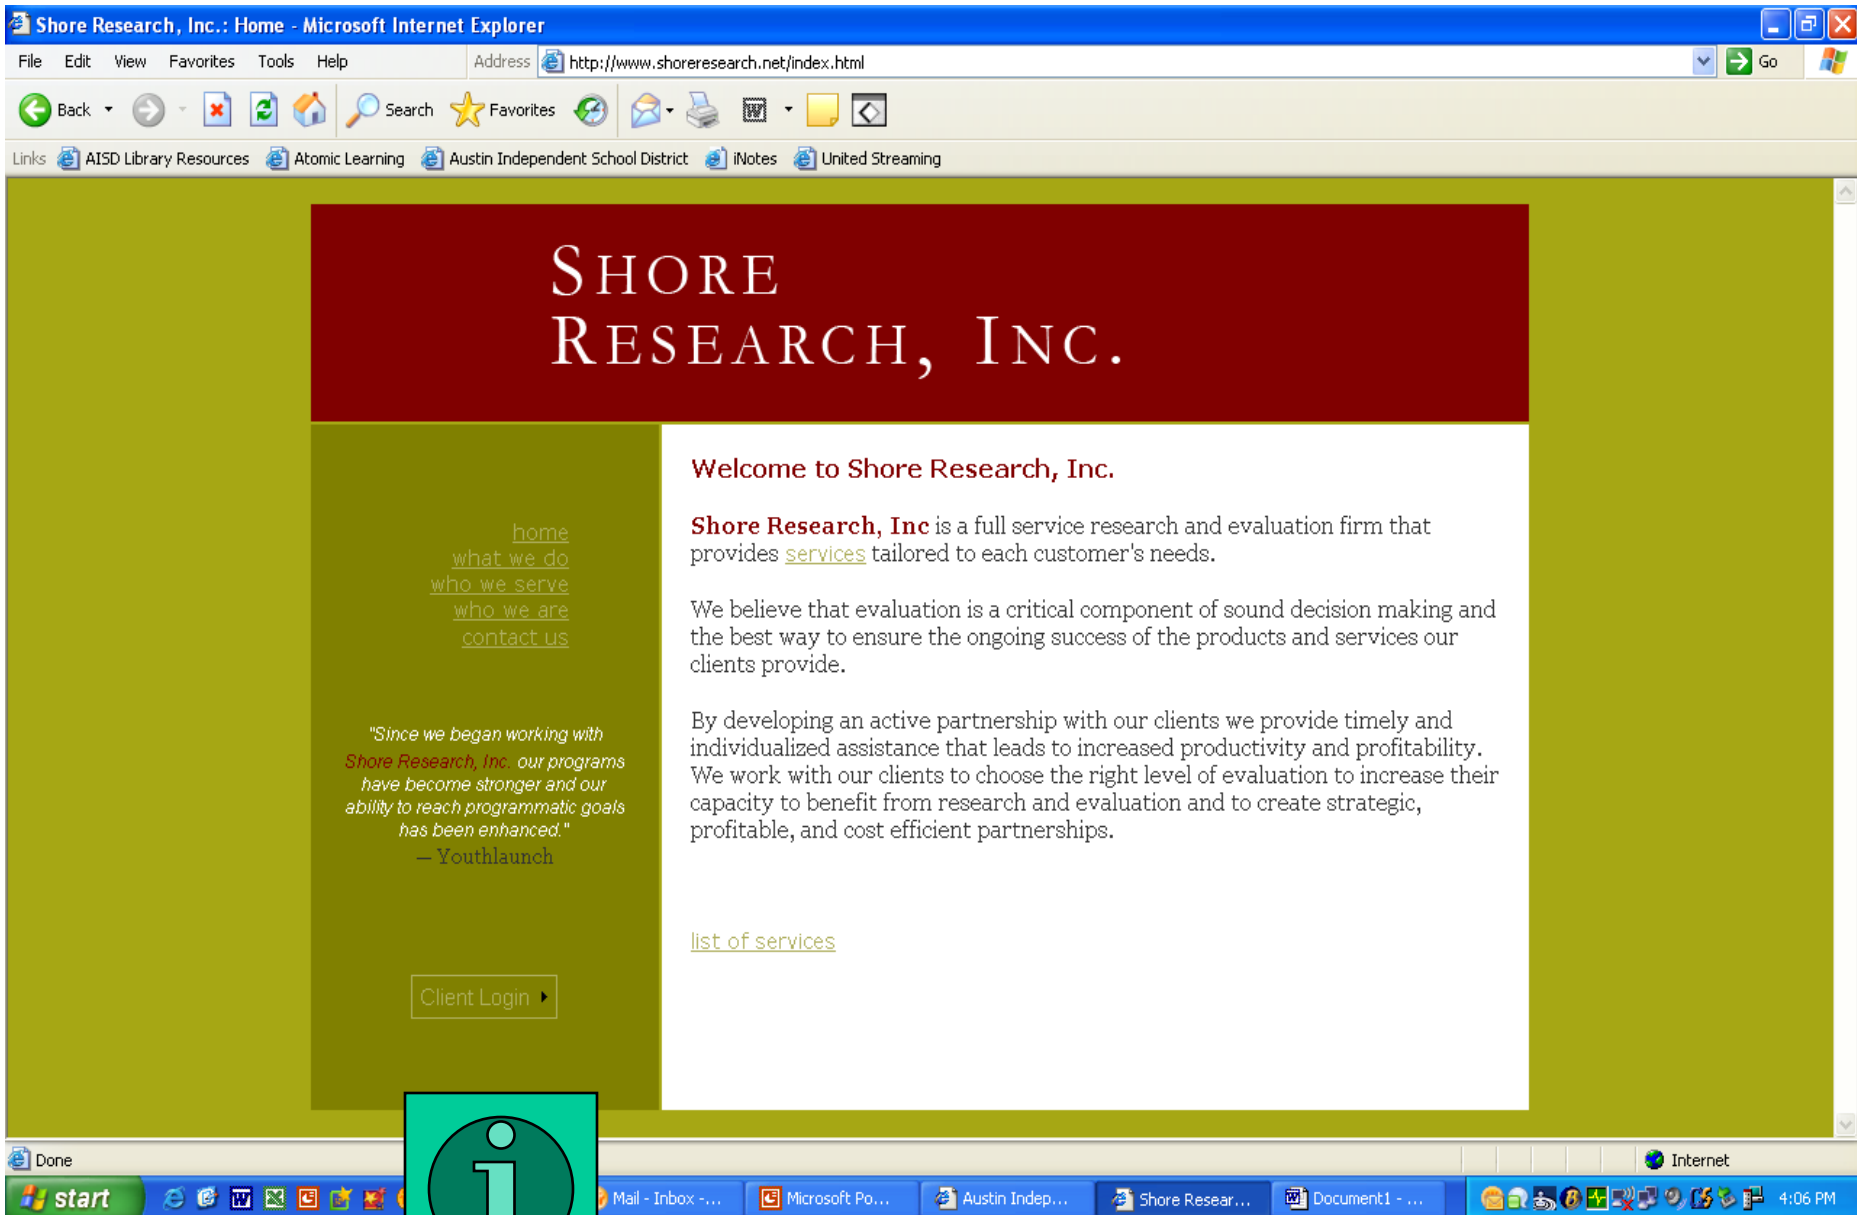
Shore Research, Inc.: Home - Microsoft Internet Explorer

File Edit View Favorites Tools Help

Address http://www.shoreresearch.net/index.html Go

Back Search Favorites

Links AISD Library Resources Atomic Learning Austin Independent School District iNotes United Streaming

SHORE RESEARCH, INC.

home
what we do
who we serve
who we are
contact us

"Since we began working with Shore Research, Inc. our programs have become stronger and our ability to reach programmatic goals has been enhanced."
— Youthlaunch

Client Login

Welcome to Shore Research, Inc.

Shore Research, Inc is a full service research and evaluation firm that provides services tailored to each customer's needs.

We believe that evaluation is a critical component of sound decision making and the best way to ensure the ongoing success of the products and services our clients provide.

By developing an active partnership with our clients we provide timely and individualized assistance that leads to increased productivity and profitability. We work with our clients to choose the right level of evaluation to increase their capacity to benefit from research and evaluation and to create strategic, profitable, and cost efficient partnerships.

list of services

Done

Internet

start

Mail - Inbox -... Microsoft Po... Austin Indep... Shore Resear... Document1 - ...

4:06 PM